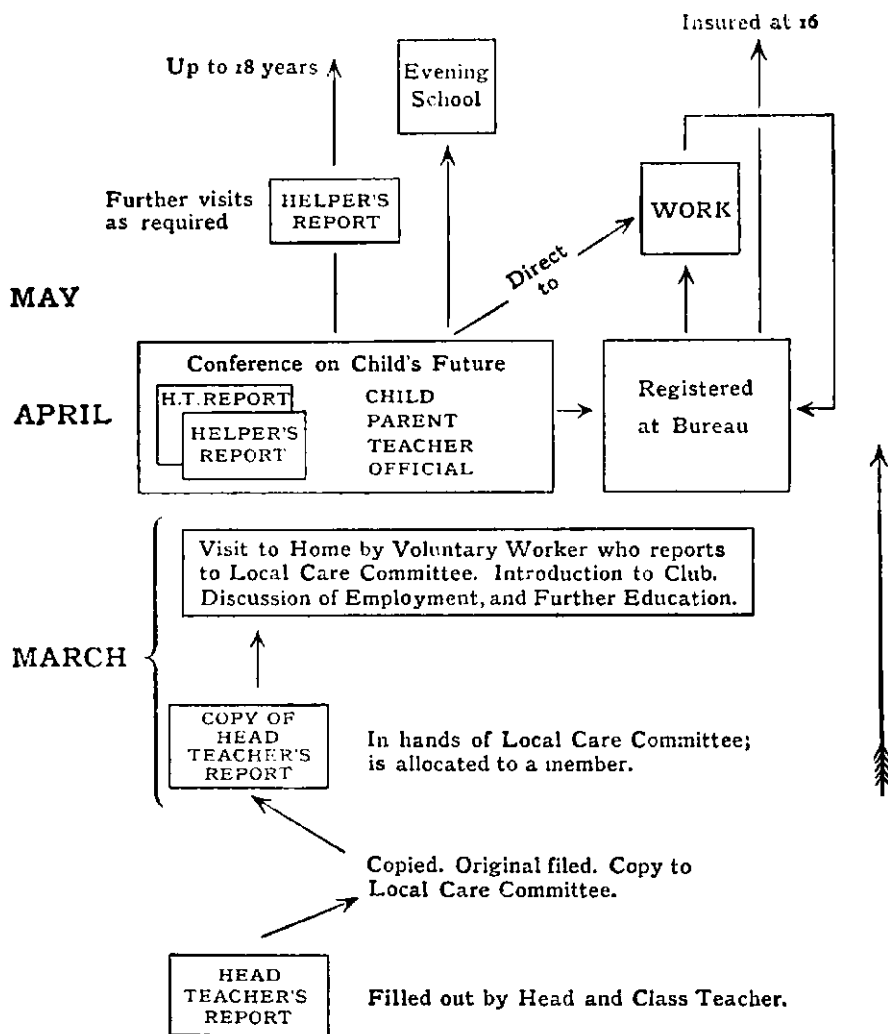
Insured at 16

Up to 18 years

Evening School

Further visits as required

HELPER'S REPORT

WORK

Direct to

MAY

Conference on Child's Future

H.T. REPORT

HELPER'S REPORT

CHILD
PARENT
TEACHER
OFFICIAL

APRIL

Registered at Bureau

Visit to Home by Voluntary Worker who reports to Local Care Committee. Introduction to Club. Discussion of Employment, and Further Education.

MARCH

COPY OF HEAD TEACHER'S REPORT

In hands of Local Care Committee; is allocated to a member.

Copied. Original filed. Copy to Local Care Committee.

HEAD TEACHER'S REPORT

Filled out by Head and Class Teacher.